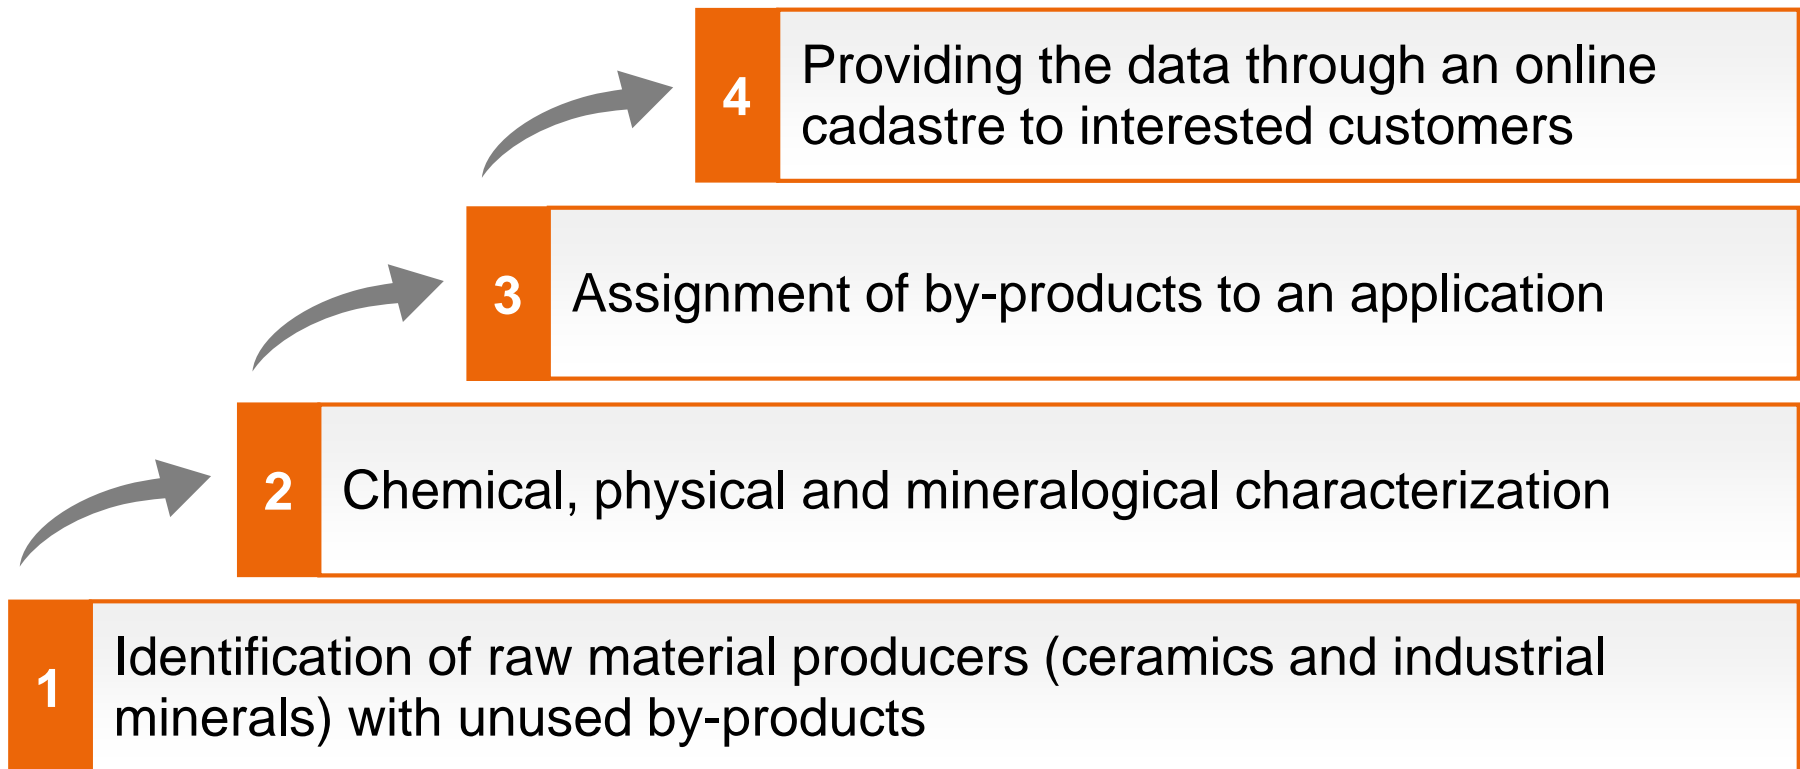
4 Providing the data through an online cadastre to interested customers

3 Assignment of by-products to an application

2 Chemical, physical and mineralogical characterization

1 Identification of raw material producers (ceramics and industrial minerals) with unused by-products